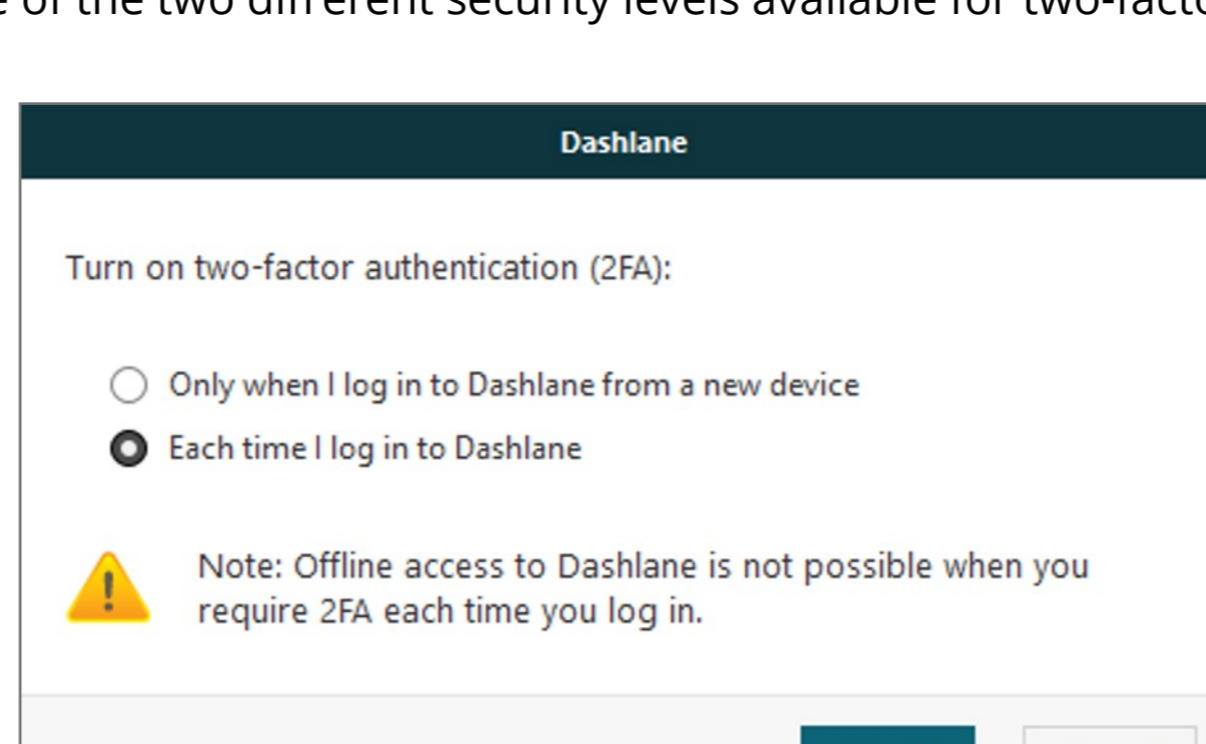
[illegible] of the two different security levels available for two-facto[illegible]

Dashlane

Turn on two-factor authentication (2FA):

Only when I log in to Dashlane from a new device

Each time I log in to Dashlane

Note: Offline access to Dashlane is not possible when you require 2FA each time you log in.